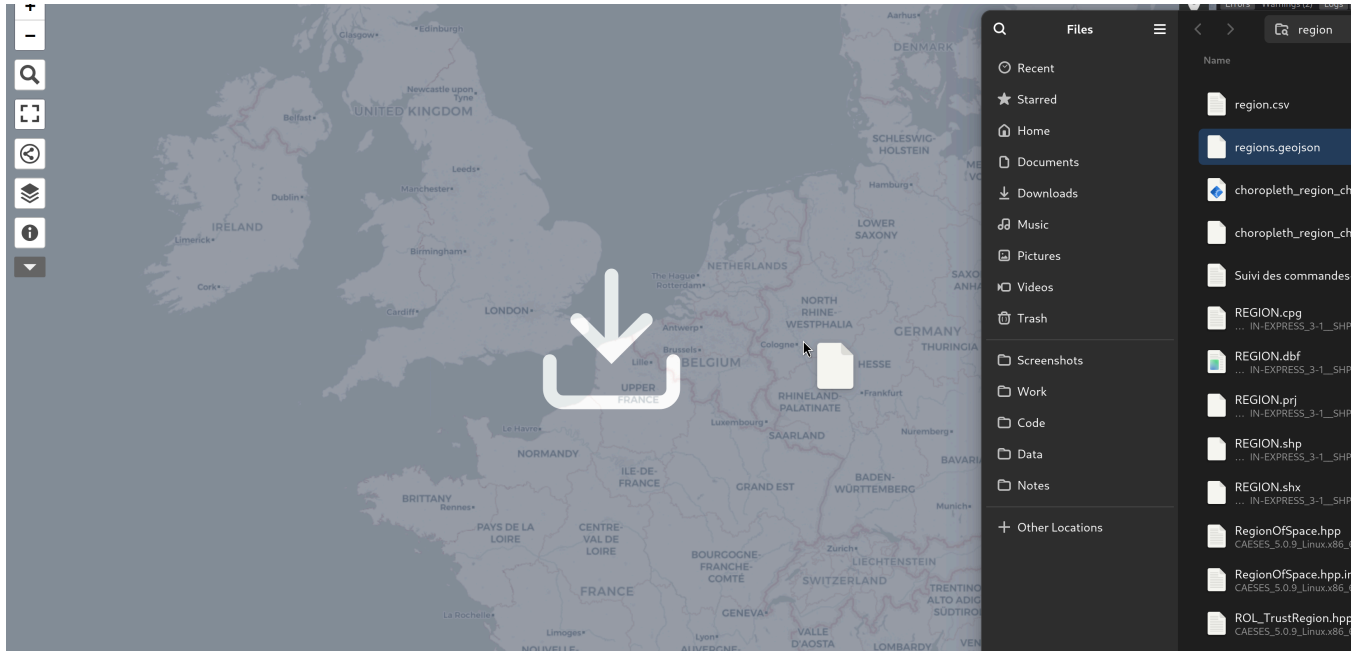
+
−

Glasgow
Edinburgh
Aarhus
DENMARK
Newcastle upon Tyne
Belfast
UNITED KINGDOM
SCHLESWIG-HOLSTEIN
Leeds
Manchester
Hamburg
Dublin
IRELAND
LOWER SAXONY
Limerick
Birmingham
The Hague
Rotterdam
NETHERLANDS
SAXONY-ANHALT
Cork
Cardiff
LONDON
NORTH RHINE-WESTPHALIA
Antwerp
GERMANY
Brussels
Cologne
THURINGIA
Lille
BELGIUM
HESSE
UPPER FRANCE
RHINELAND-PALATINATE
Frankfurt
Luxembourg
Le Havre
SAARLAND
Nuremberg
NORMANDY
BAVARIA
ILE-DE-FRANCE
BADEN-WÜRTTEMBERG
GRAND EST
BRITTANY
Rennes
Munich
PAYS DE LA LOIRE
CENTRE-VAL DE LOIRE
Zurich
BOURGOGNE-FRANCHE-COMTÉ
LIECHTENSTEIN
FRANCE
SWITZERLAND
TRENTINO-ALTO ADIGE/SÜDTIROL
La Rochelle
GENEVA
Limoges
Lyon
NOUVELLE-
AUVERGNE
VALLE D'AOSTA
LOMBARDY

Files
Recent
Starred
Home
Documents
Downloads
Music
Pictures
Videos
Trash
Screenshots
Work
Code
Data
Notes
+ Other Locations

Errors Warnings (2) Logs
region
Name
region.csv
regions.geojson
choropleth_region_ch
choropleth_region_ch
Suivi des commandes
REGION.cpg
... IN-EXPRESS_3-1__SHP
REGION.dbf
... IN-EXPRESS_3-1__SHP
REGION.prj
... IN-EXPRESS_3-1__SHP
REGION.shp
... IN-EXPRESS_3-1__SHP
REGION.shx
... IN-EXPRESS_3-1__SHP
RegionOfSpace.hpp
CAESES_5.0.9_Linux.x86_
RegionOfSpace.hpp.in
CAESES_5.0.9_Linux.x86_
ROL_TrustRegion.hpp
CAESES_5.0.9_Linux.x86_